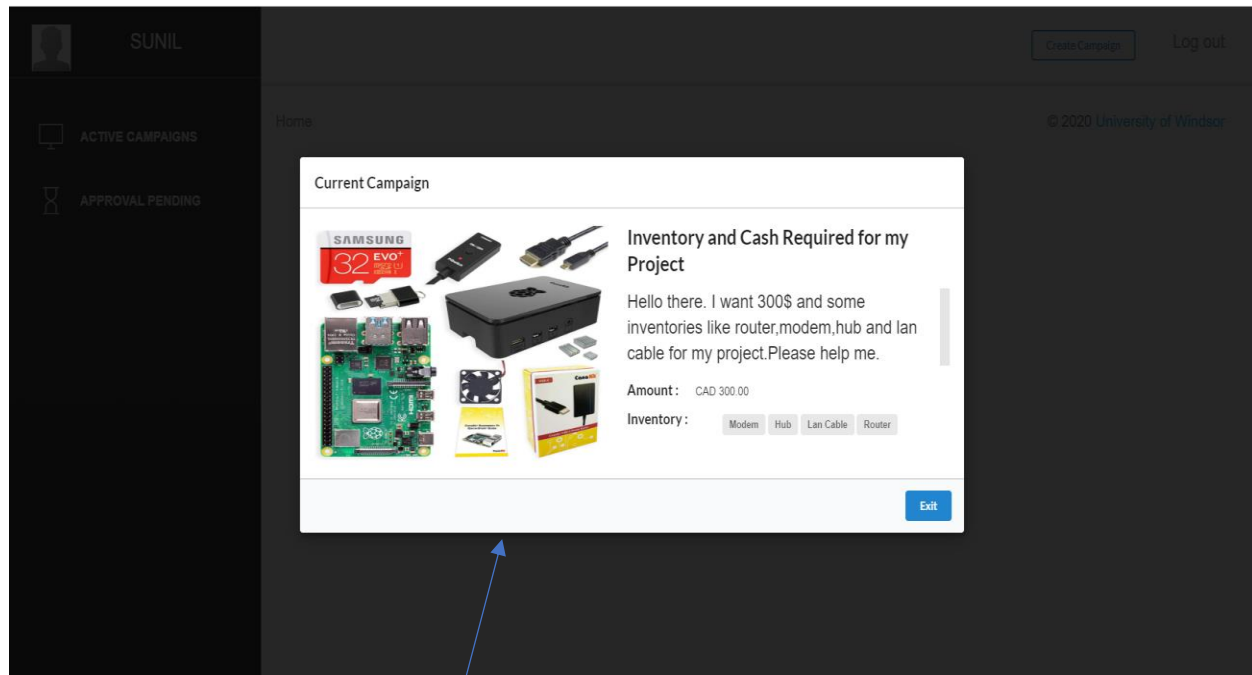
SUNIL

Create Campaign

Log out

ACTIVE CAMPAIGNS

APPROVAL PENDING

Home

© 2020 University of Windsor

Current Campaign

SAMSUNG 32 EVO+

Inventory and Cash Required for my Project

Hello there. I want 300$ and some inventories like router,modem,hub and lan cable for my project.Please help me.

Amount : CAD 300.00

Inventory : Modem Hub Lan Cable Router

Exit